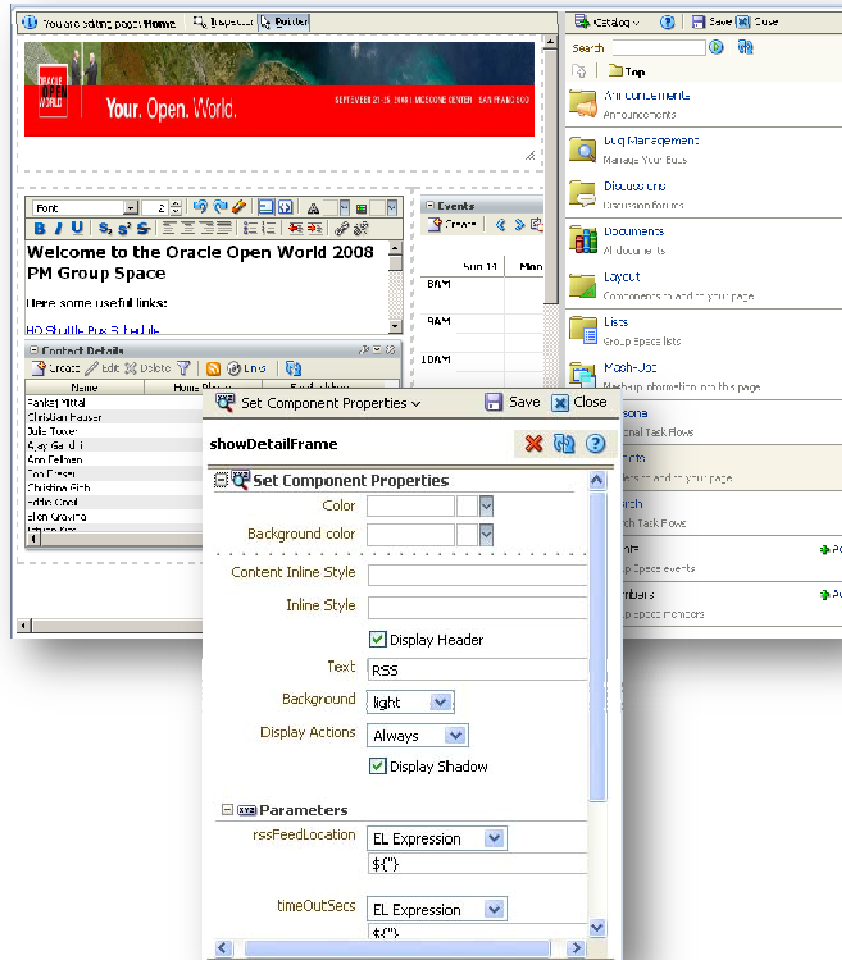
You are editing page: Home   Layout   Builder

ORACLE OPEN WORLD   Your. Open. World.   SEPTEMBER 21-25, 2008 | MOSCONE CENTER | SAN FRANCISCO

Font

Welcome to the Oracle Open World 2008 PM Group Space

Here some useful links:

HQ Shuttle Bus Schedule

Contact Details

Create   Edit   Delete   Links

| Name | Home Phone | Email Address |
|---|---|---|
| Sanket Mittal | | |
| Christian Hauser | | |
| Julie Tower | | |
| Ajay Gandhi | | |
| Ann Pellmen | | |
| Ton Fiesel | | |
| Christine Fish | | |
| Ashley Ghoal | | |
| Elon Gravina | | |

Events

Create

Sun 14   Mon

8AM

9AM

10AM

Catalog   Save   Close

Search

Top

Announcements
Announcements

Bug Management
Manage Your Bugs

Discussions
Discussion forums

Documents
All documents

Layout
Components to add to your page

Lists
Group Space lists

Mash-Ups
Mashup information on this page

Personal
Personal Task Flows

Components
Components to add to your page

Search
Search Task Flows

Events
Group Space events

Members
Group space members

Set Component Properties   Save   Close

showDetailFrame

Set Component Properties

Color

Background color

Content Inline Style

Inline Style

Display Header

Text   RSS

Background   light

Display Actions   Always

Display Shadow

Parameters

rssFeedLocation   EL Expression
${''}

timeOutSecs   EL Expression
${''}